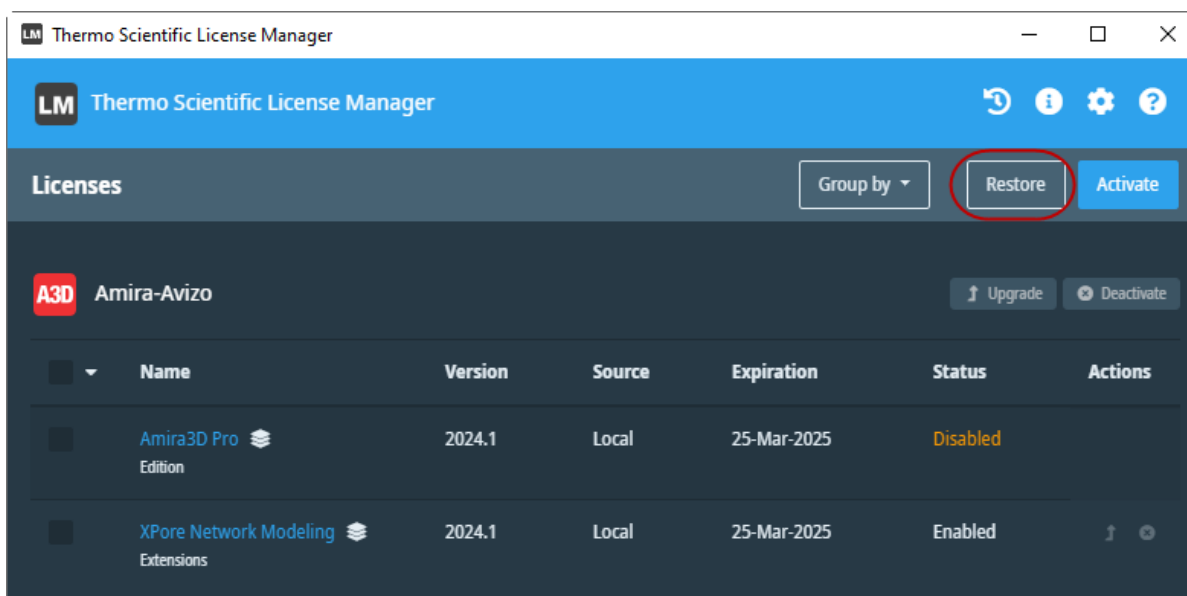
LM Thermo Scientific License Manager

LM Thermo Scientific License Manager

Licenses

Group by

Restore

Activate

A3D Amira-Avizo

Upgrade

Deactivate

| | Name | Version | Source | Expiration | Status | Actions |
|---|---|---|---|---|---|---|
| | Amira3D Pro Edition | 2024.1 | Local | 25-Mar-2025 | Disabled | |
| | XPore Network Modeling Extensions | 2024.1 | Local | 25-Mar-2025 | Enabled | |